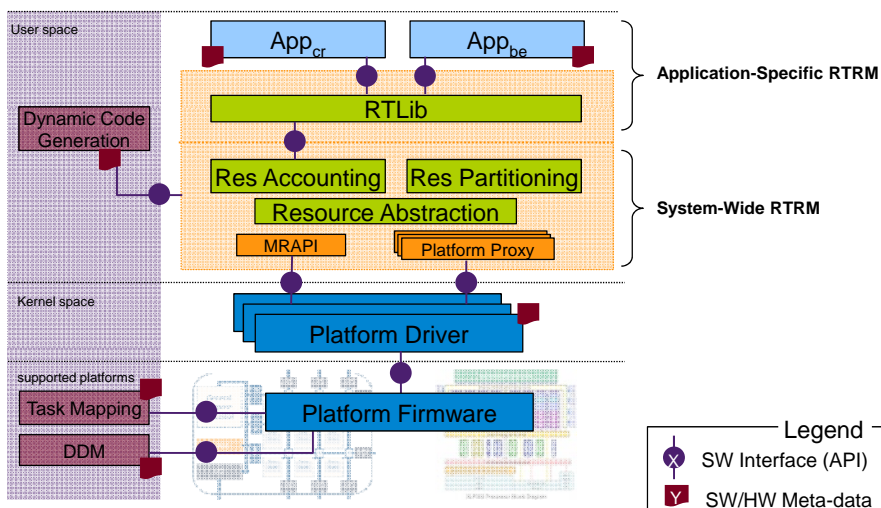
User space

App$_{cr}$

App$_{be}$

Application-Specific RTRM

RTLib

Dynamic Code Generation

Res Accounting

Res Partitioning

Resource Abstraction

System-Wide RTRM

MRAPI

Platform Proxy

Kernel space

Platform Driver

supported platforms

Task Mapping

Platform Firmware

DDM

Legend

X SW Interface (API)

Y SW/HW Meta-data